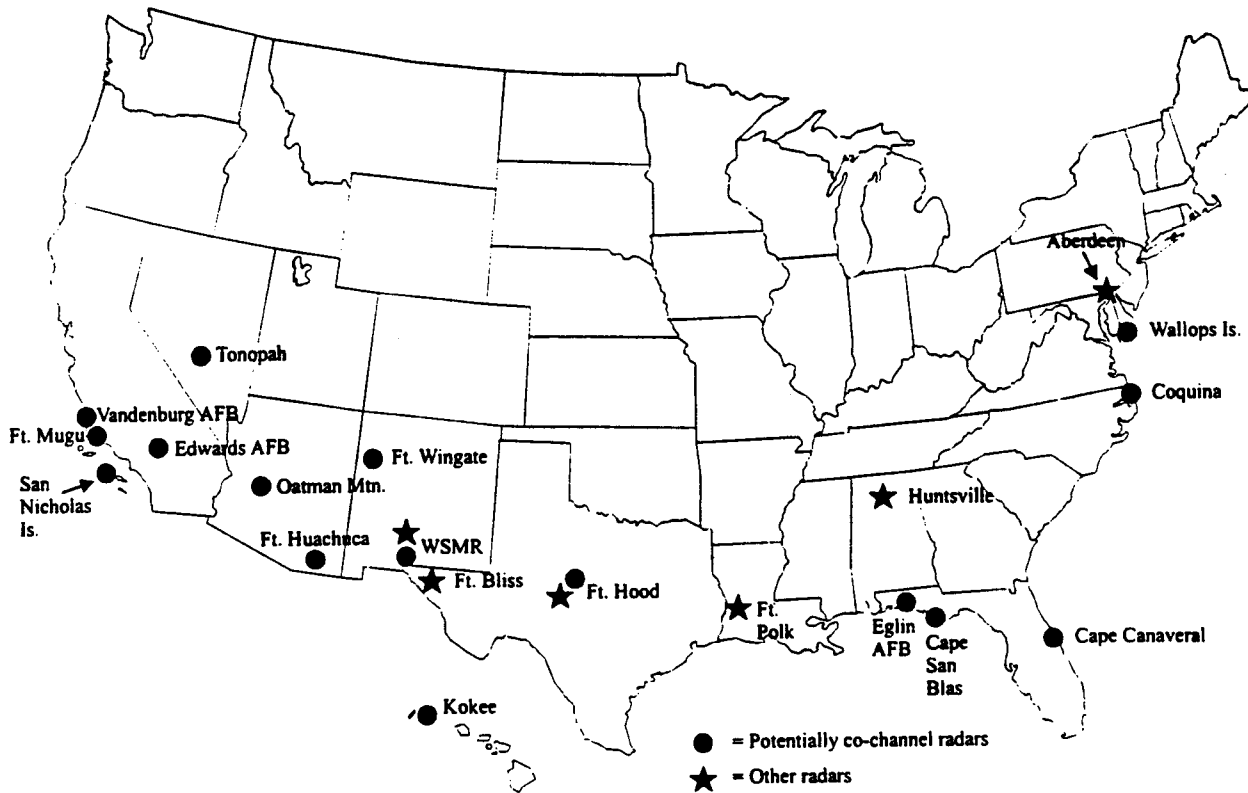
Aberdeen
Wallops Is.
Tonopah
Coquina
Vandenburg AFB
Ft. Mugu
Edwards AFB
Ft. Wingate
San Nicholas Is.
Oatman Mtn.
Huntsville
Ft. Huachuca
WSMR
Ft. Bliss
Ft. Hood
Ft. Polk
Eglin AFB
Cape San Blas
Cape Canaveral
Kokee
= Potentially co-channel radars
= Other radars